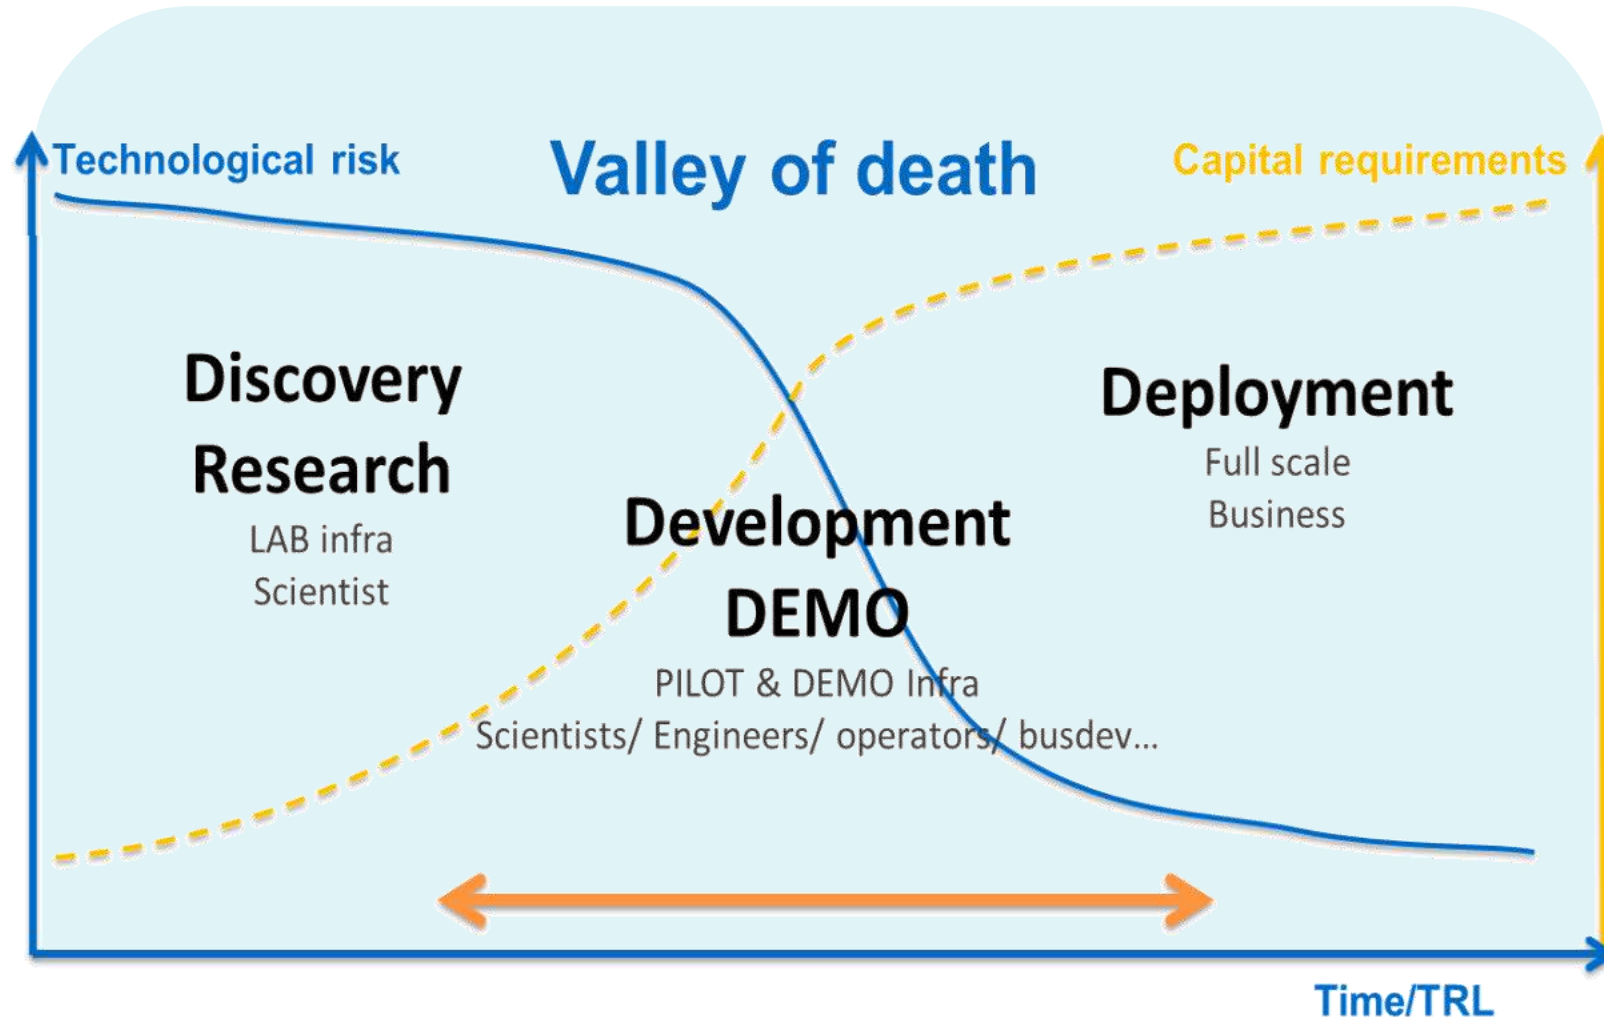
Technological risk

Valley of death

Capital requirements

Discovery Research

LAB infra

Scientist

Development DEMO

PILOT & DEMO Infra

Scientists/ Engineers/ operators/ busdev...

Deployment

Full scale

Business

Time/TRL